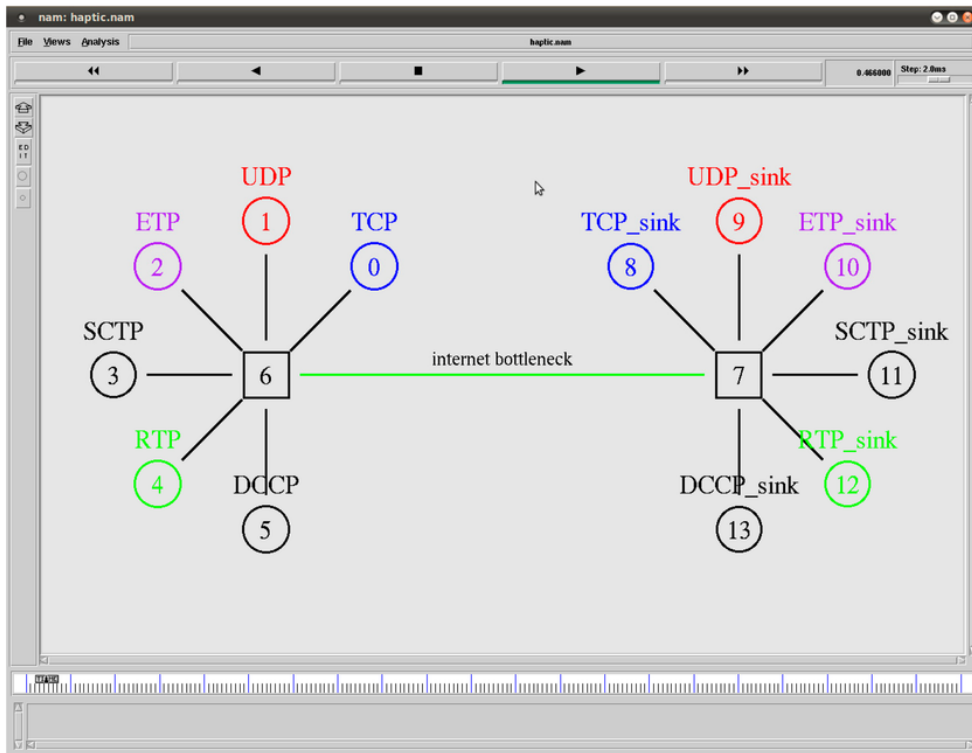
nam: haptic.nam

File Views Analysis

haptic.nam

0.466000 Step: 2.0ms

EDIT

UDP
1
ETP
2
TCP
0
SCTP
3
6
RTP
4
DCCP
5

internet bottleneck

UDP_sink
9
TCP_sink
8
ETP_sink
10
SCTP_sink
7
11
RTP_sink
DCCP_sink
12
13